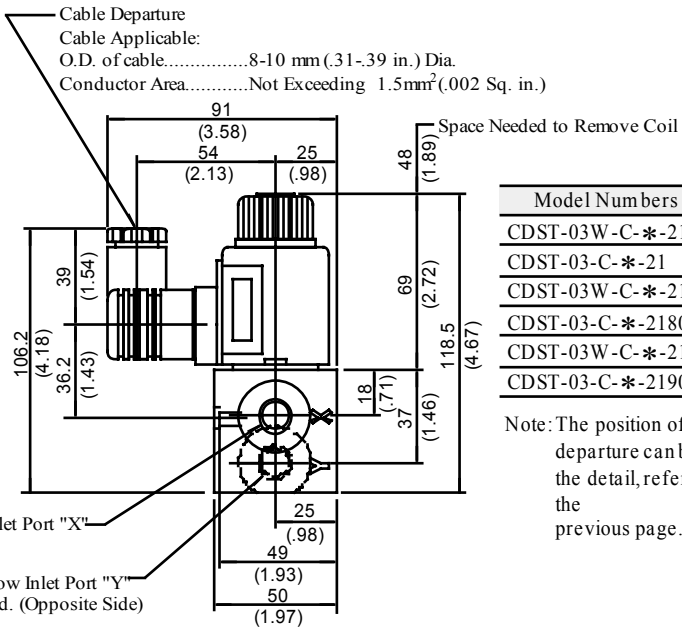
Cable Departure
Cable Applicable:
O.D. of cable................8-10 mm (.31-.39 in.) Dia.
Conductor Area............Not Exceeding $1.5mm^2$ (.002 Sq. in.)

91
(3.58)
54
(2.13)
25
(.98)
Space Needed to Remove Coil
48
(1.89)
39
(1.54)
106.2
(4.18)
36.2
(1.43)
69
(2.72)
118.5
(4.67)
18
(.71)
37
(1.46)
25
(.98)
49
(1.93)
50
(1.97)

| Model Numbers |
|---|
| CDST-03W-C-∗-2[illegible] |
| CDST-03-C-∗-21 |
| CDST-03W-C-∗-2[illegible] |
| CDST-03-C-∗-218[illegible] |
| CDST-03W-C-∗-2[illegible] |
| CDST-03-C-∗-219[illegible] |

Note: The position of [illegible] departure can b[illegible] the detail, refe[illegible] the previous page.

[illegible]let Port "X"
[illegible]ow Inlet Port "Y"
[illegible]d. (Opposite Side)